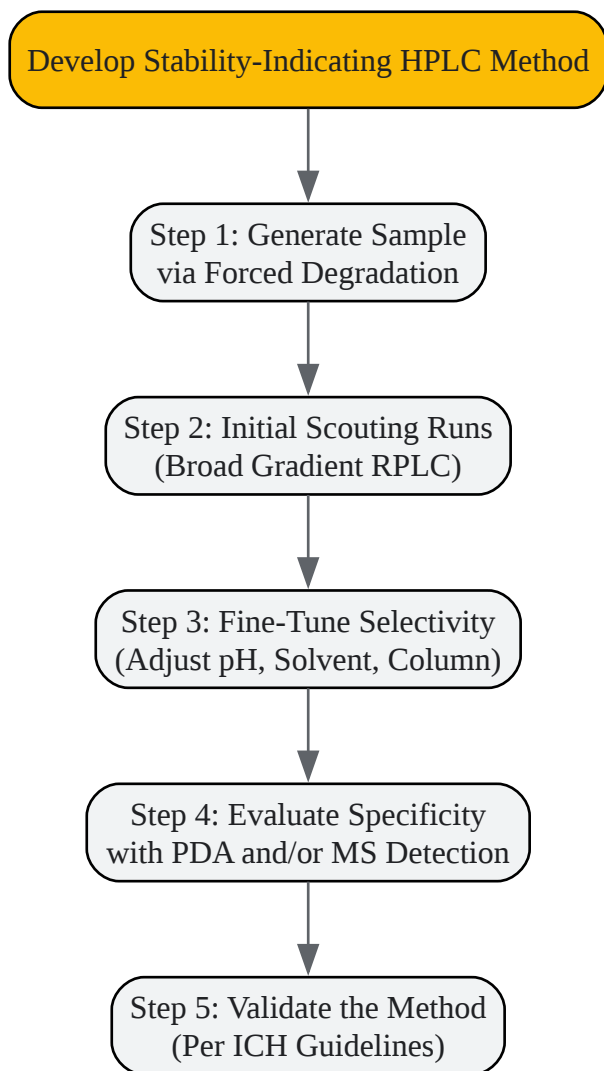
Develop Stability-Indicating HPLC Method

Step 1: Generate Sample via Forced Degradation

Step 2: Initial Scouting Runs (Broad Gradient RPLC)

Step 3: Fine-Tune Selectivity (Adjust pH, Solvent, Column)

Step 4: Evaluate Specificity with PDA and/or MS Detection

Step 5: Validate the Method (Per ICH Guidelines)